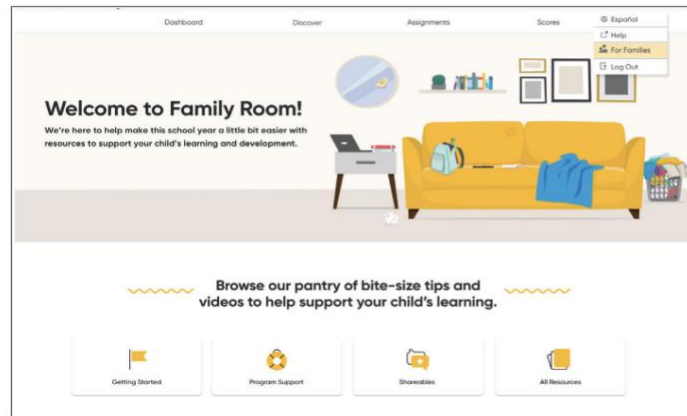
Dashboard
Discover
Assignments
Scores

Español
Help
For Families
Log Out

Welcome to Family Room!

We're here to help make this school year a little bit easier with resources to support your child's learning and development.

Browse our pantry of bite-size tips and videos to help support your child's learning.

Getting Started
Program Support
Shareables
All Resources